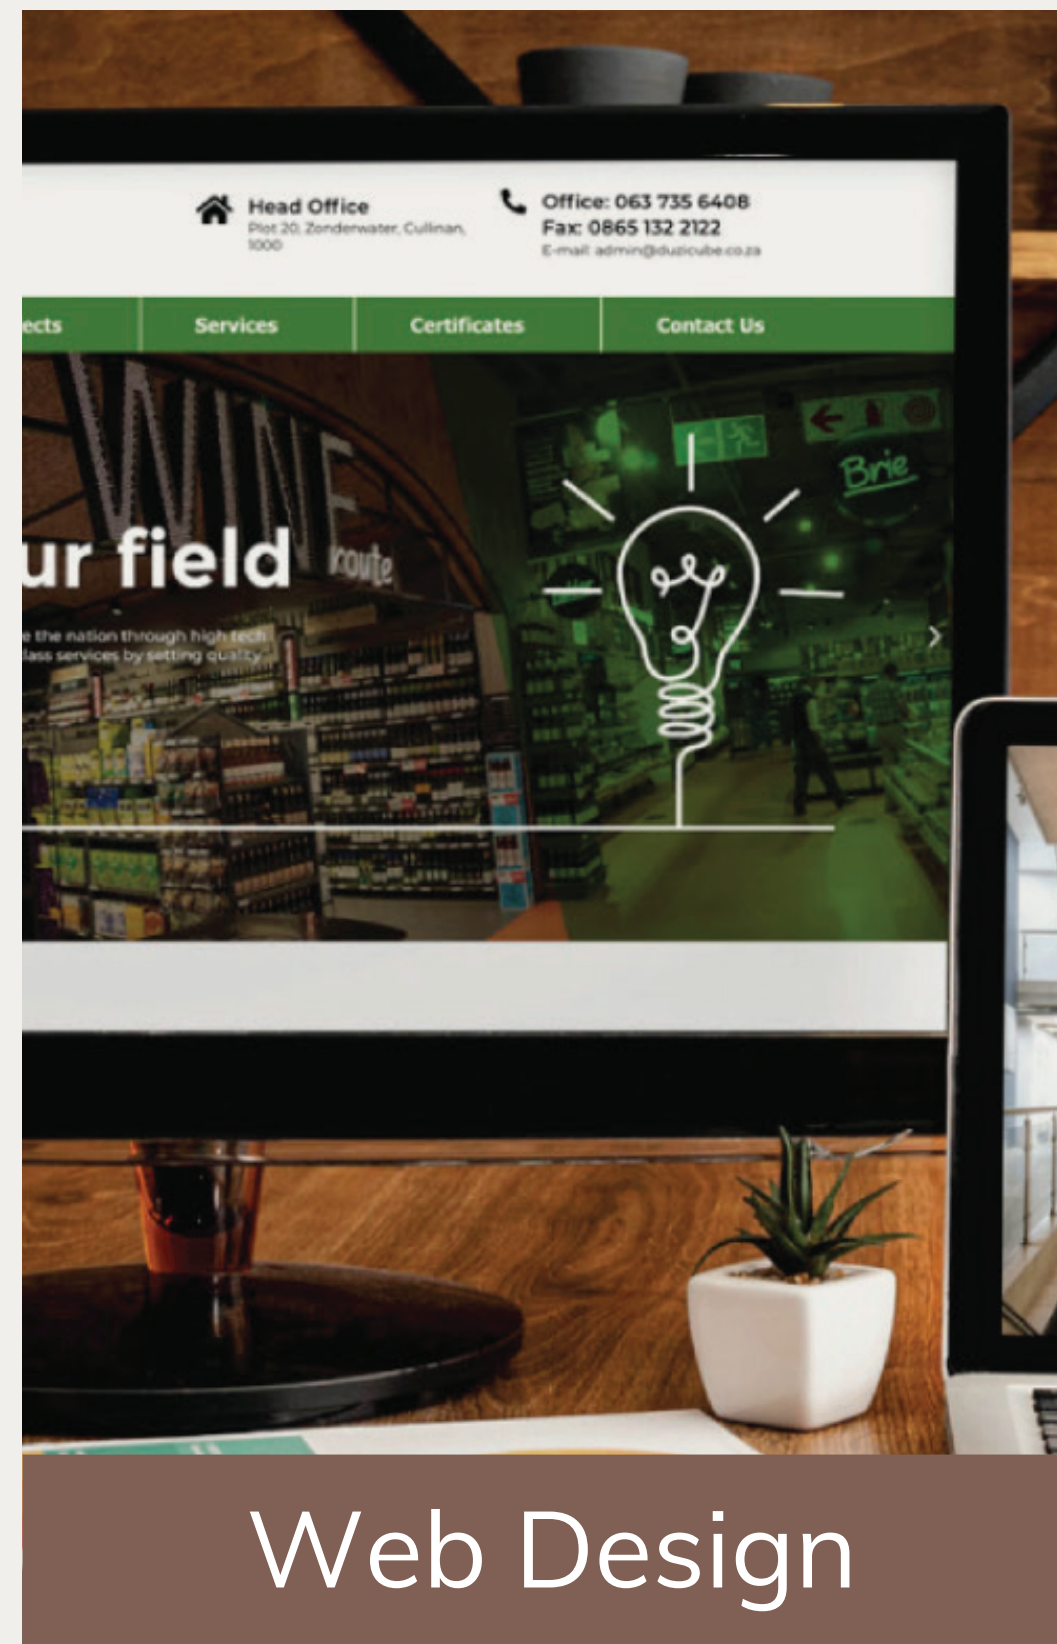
Head Office
Plot 20, Zonderwater, Cullinan, 1000

Office: 063 735 6408
Fax: 0865 132 2122
E-mail: admin@duzicube.co.za

ects | Services | Certificates | Contact Us

WINE
route
Brie

ur field

e the nation through high tech
lass services by setting quality

Web Design